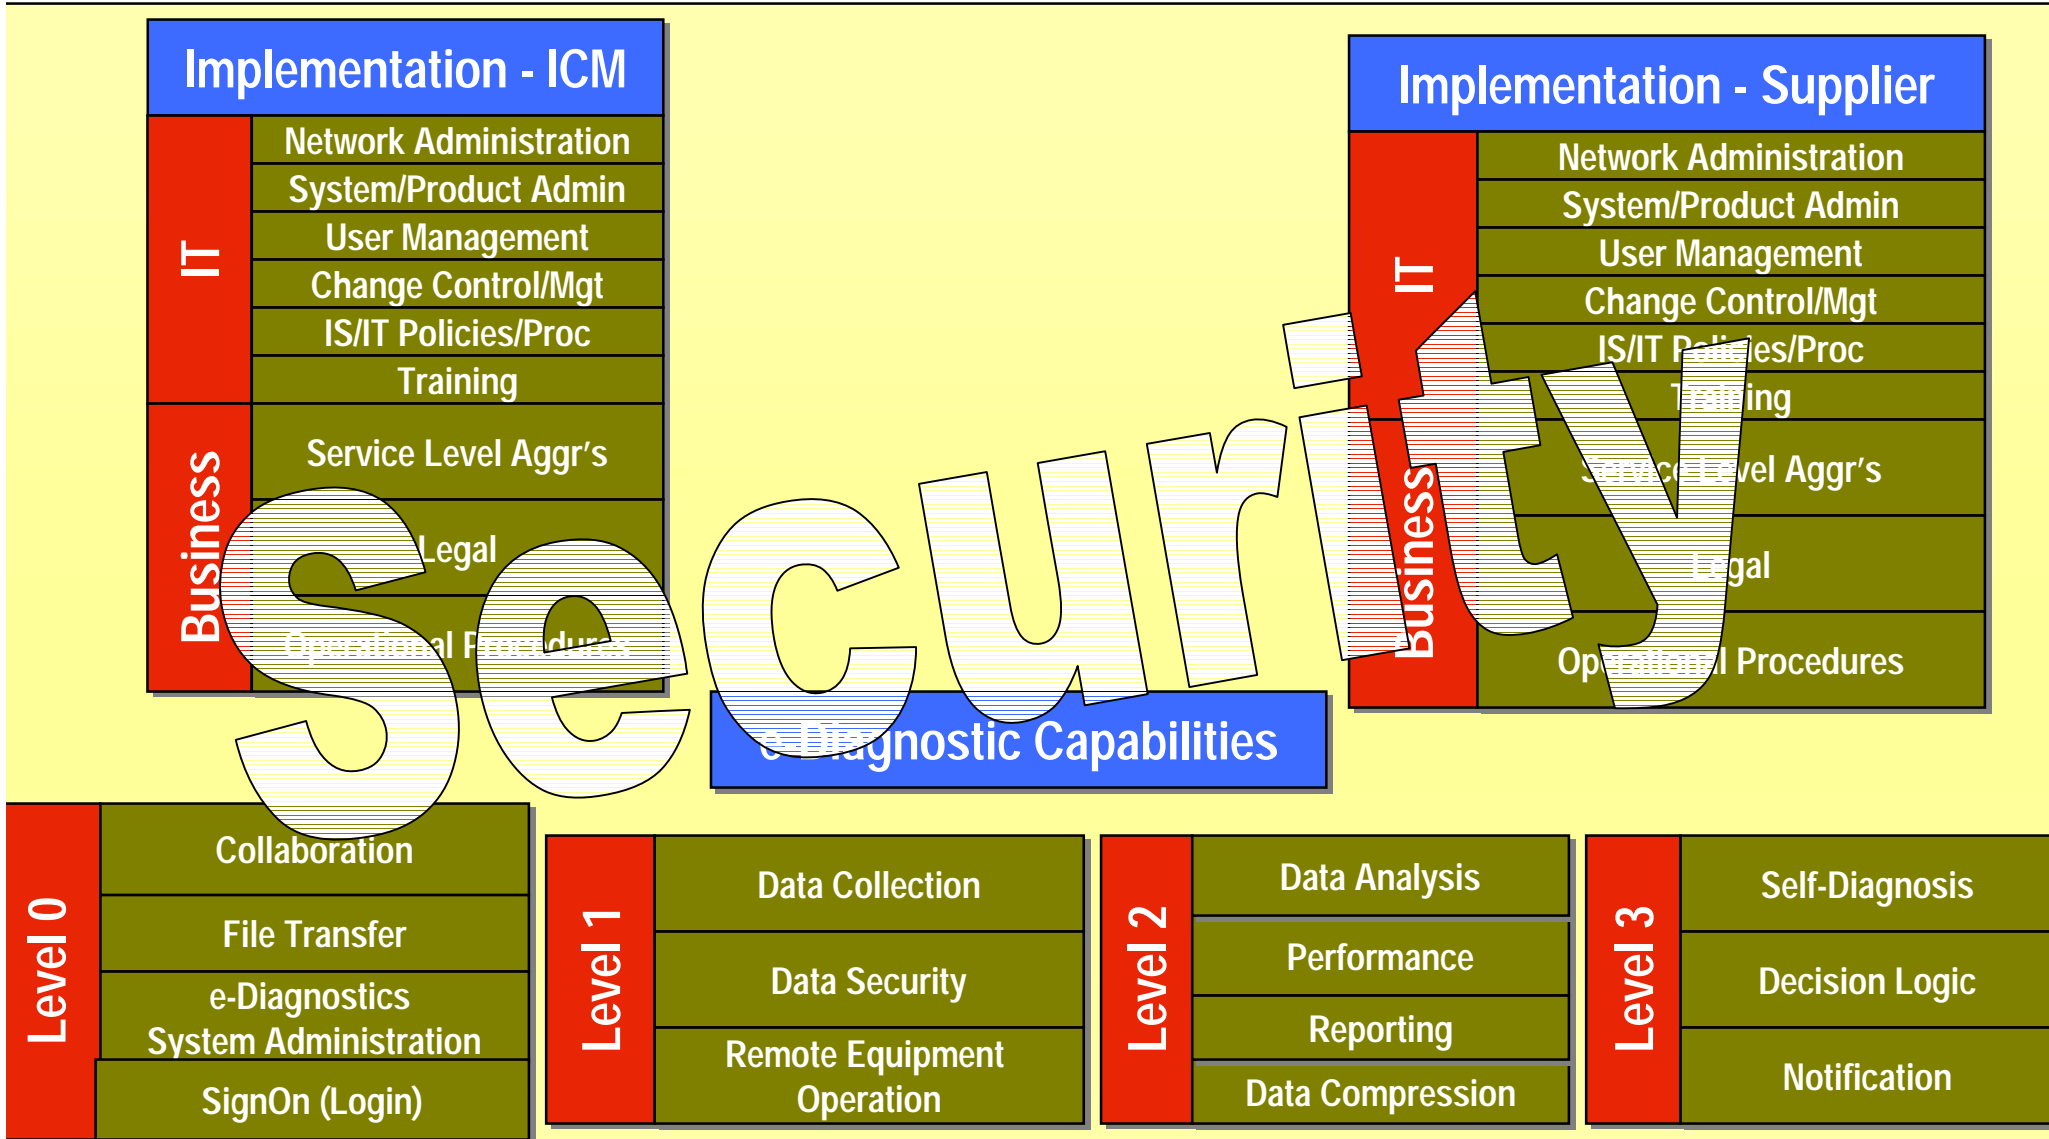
Implementation - ICM

IT

Network Administration
System/Product Admin
User Management
Change Control/Mgt
IS/IT Policies/Proc
Training

Business

Service Level Aggr's
Legal
Operational Procedures

Implementation - Supplier

IT

Network Administration
System/Product Admin
User Management
Change Control/Mgt
IS/IT Policies/Proc
Training

Business

Service Level Aggr's
Legal
Operational Procedures

Security

e-Diagnostic Capabilities

Level 0

Collaboration
File Transfer
e-Diagnostics System Administration
SignOn (Login)

Level 1

Data Collection
Data Security
Remote Equipment Operation

Level 2

Data Analysis
Performance
Reporting
Data Compression

Level 3

Self-Diagnosis
Decision Logic
Notification